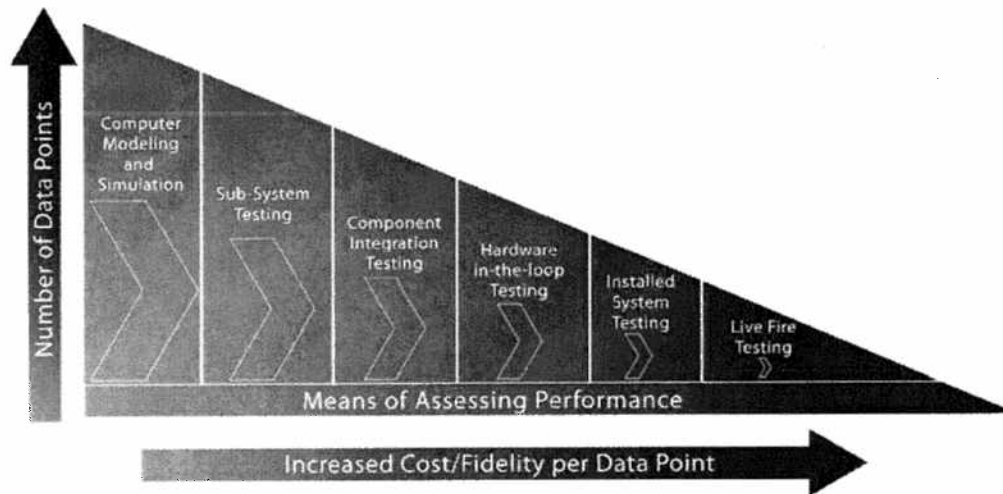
Number of Data Points

Computer Modeling and Simulation

Sub-System Testing

Component Integration Testing

Hardware in-the-loop Testing

Installed System Testing

Live Fire Testing

Means of Assessing Performance

Increased Cost/Fidelity per Data Point